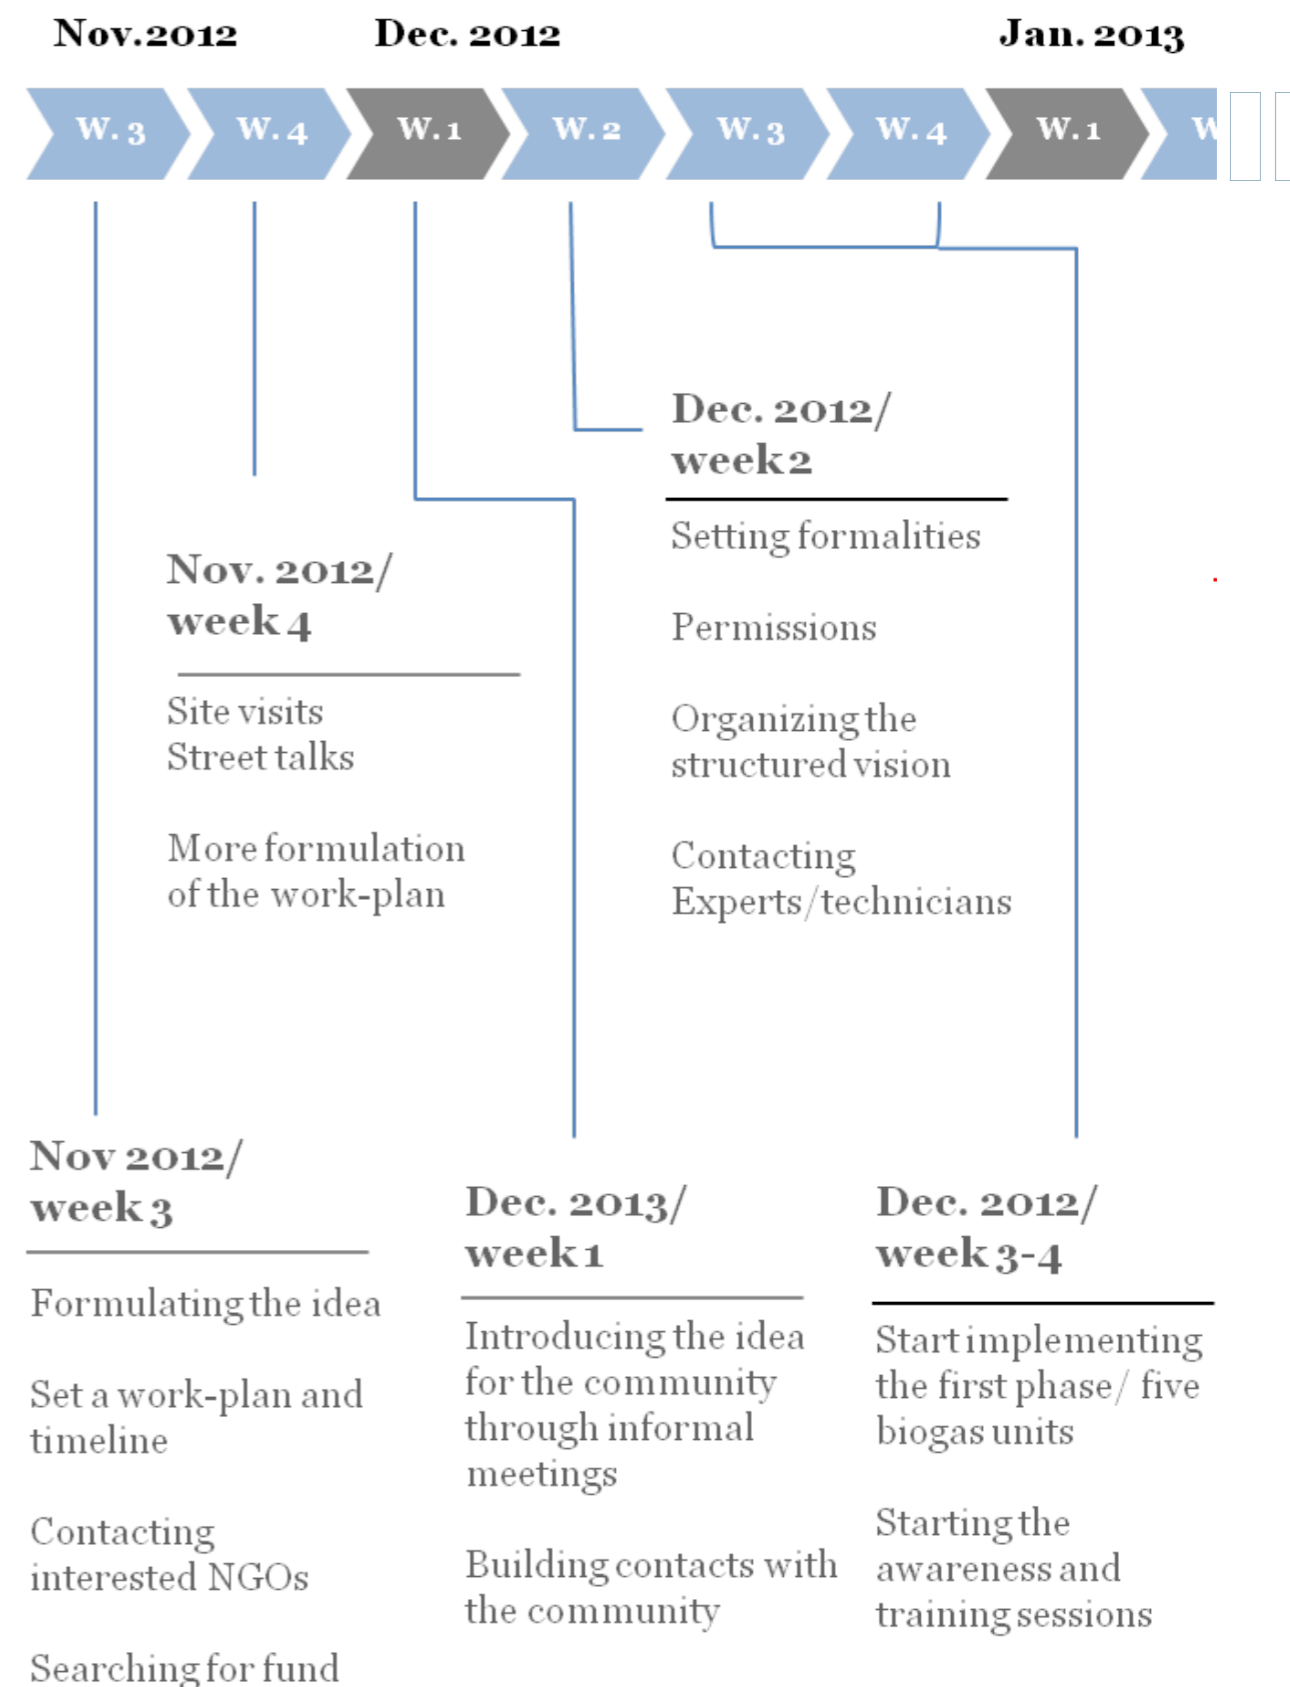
Nov.2012

Dec. 2012

Jan. 2013

W. 3 W. 4 W. 1 W. 2 W. 3 W. 4 W. 1 W

Dec. 2012/ week 2

Setting formalities

Permissions

Organizing the structured vision

Contacting Experts/technicians

Nov. 2012/ week 4

Site visits
Street talks

More formulation of the work-plan

Nov 2012/ week 3

Formulating the idea

Set a work-plan and timeline

Contacting interested NGOs

Searching for fund

Dec. 2013/ week 1

Introducing the idea for the community through informal meetings

Building contacts with the community

Dec. 2012/ week 3-4

Start implementing the first phase/ five biogas units

Starting the awareness and training sessions